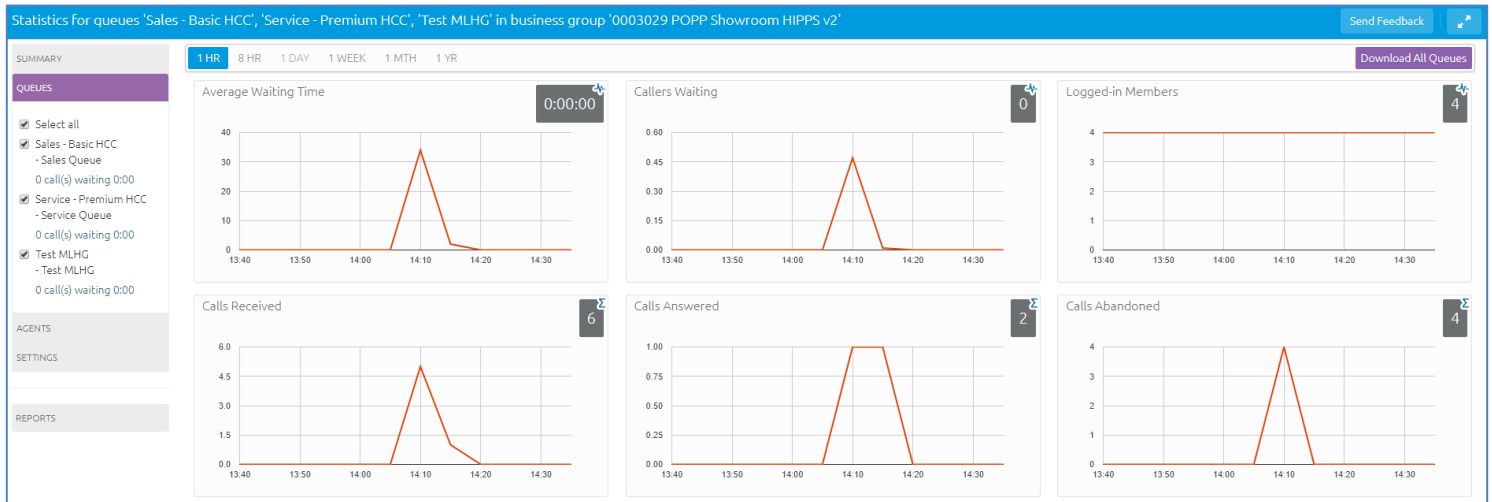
Statistics for queues 'Sales - Basic HCC', 'Service - Premium HCC', 'Test MLHG' in business group '0003029 POPP Showroom HIPPS v2'

Send Feedback

SUMMARY

QUEUES

Select all

Sales - Basic HCC - Sales Queue

0 call(s) waiting 0:00

Service - Premium HCC - Service Queue

0 call(s) waiting 0:00

Test MLHG - Test MLHG

0 call(s) waiting 0:00

AGENTS

SETTINGS

REPORTS

1 HR 8 HR 1 DAY 1 WEEK 1 MTH 1 YR

Download All Queues

Average Waiting Time

0:00:00

40
30
20
10
0
13:40 13:50 14:00 14:10 14:20 14:30

Callers Waiting

0

0.60
0.45
0.30
0.15
0.00
13:40 13:50 14:00 14:10 14:20 14:30

Logged-in Members

4

4
3
2
1
0
13:40 13:50 14:00 14:10 14:20 14:30

Calls Received

6

6.0
4.5
3.0
1.5
0.0
13:40 13:50 14:00 14:10 14:20 14:30

Calls Answered

2

1.00
0.75
0.50
0.25
0.00
13:40 13:50 14:00 14:10 14:20 14:30

Calls Abandoned

4

4
3
2
1
0
13:40 13:50 14:00 14:10 14:20 14:30